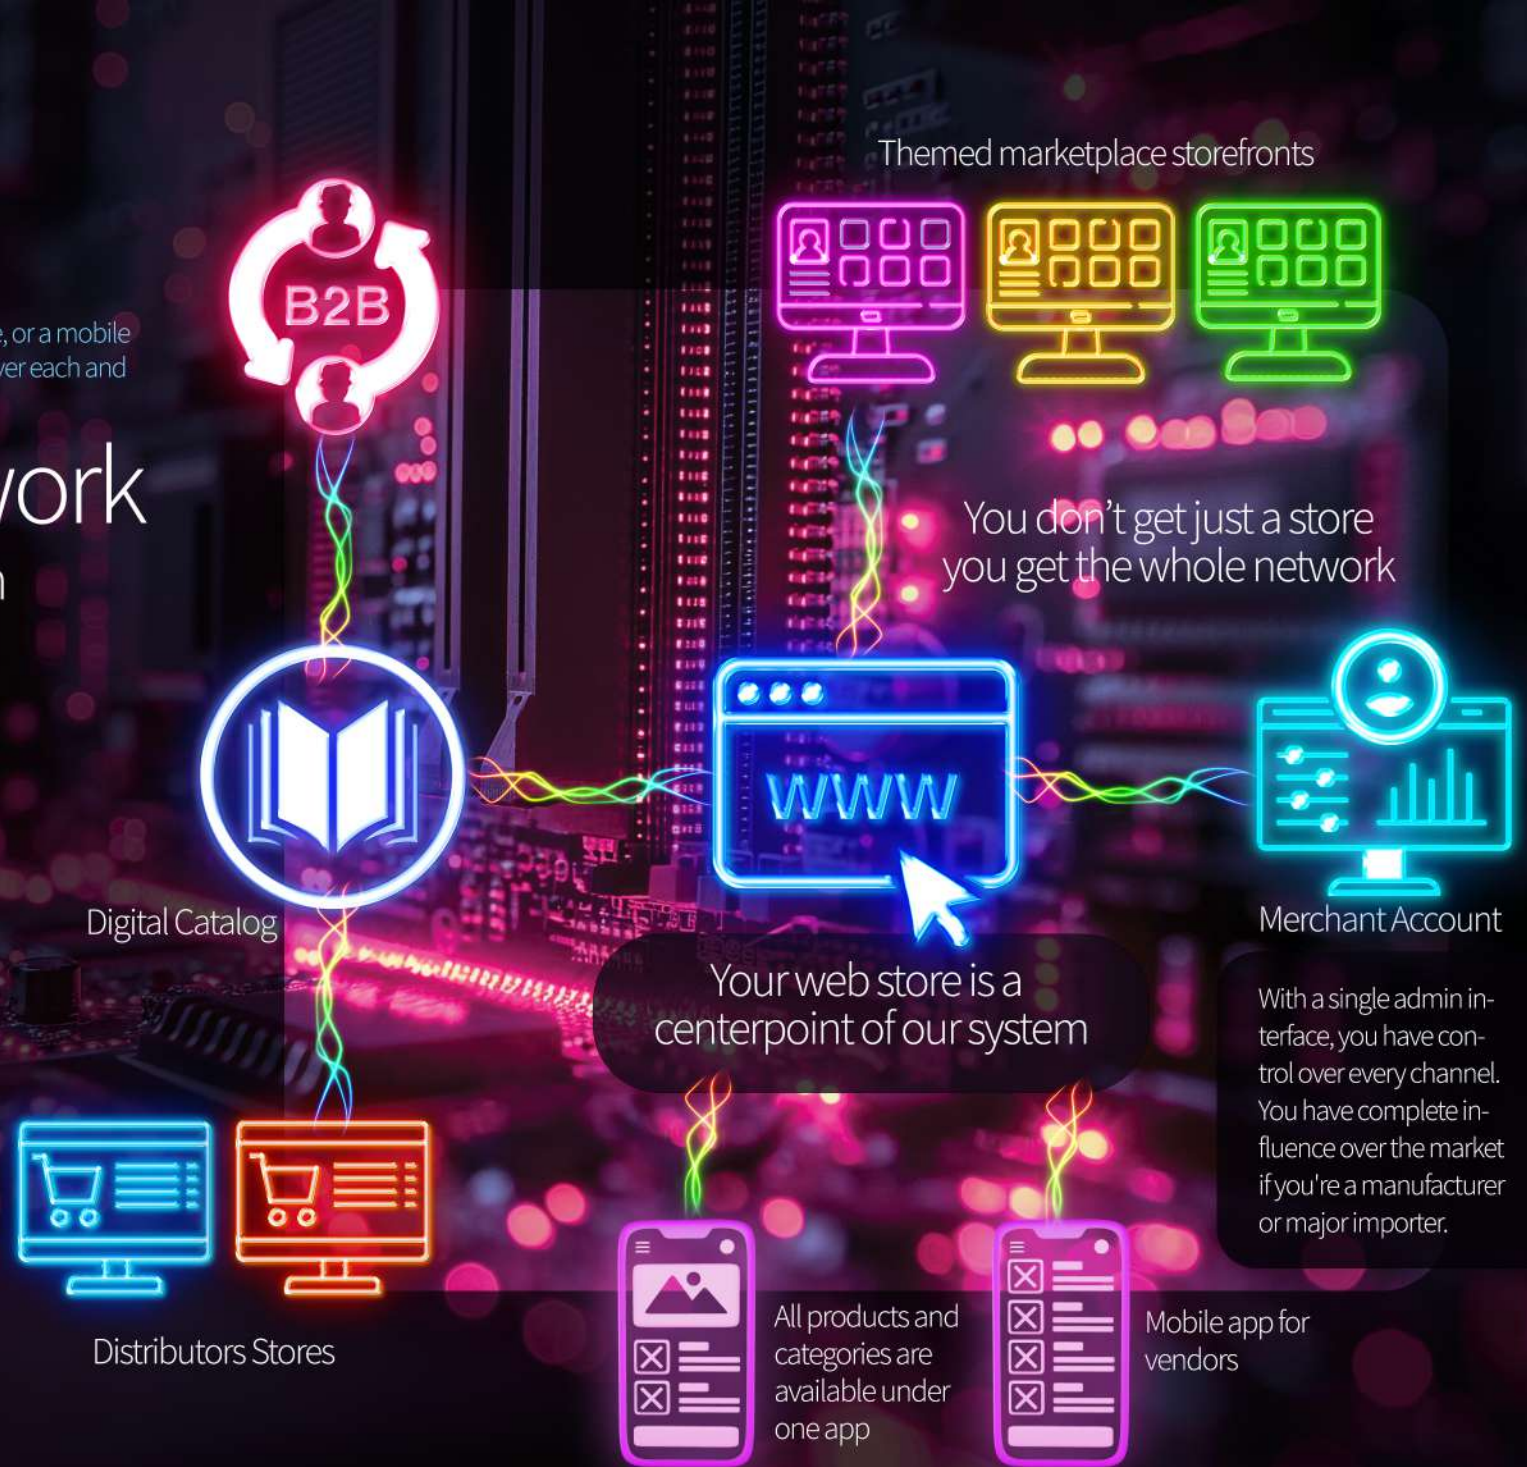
, or a mobile
ver each and

vork
n

Themed marketplace storefronts

B2B

You don't get just a store
you get the whole network

WWW

Digital Catalog

Merchant Account

Your web store is a
centerpoint of our system

With a single admin interface, you have control over every channel. You have complete influence over the market if you're a manufacturer or major importer.

Distributors Stores

All products and categories are available under one app

Mobile app for vendors